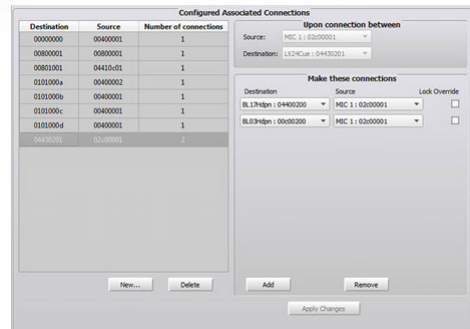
Configured Associated Connections

| Destination | Source | Number of connections |
|---|---|---|
| 00000000 | 00400001 | 1 |
| 00800001 | 00800001 | 1 |
| 00801001 | 04410c01 | 1 |
| 0101000a | 00400002 | 1 |
| 0101000b | 00400001 | 1 |
| 0101000c | 00400001 | 1 |
| 0101000d | 00400001 | 1 |
| 04430201 | 02c00001 | 2 |

New... Delete

Upon connection between
Source: MIC 1 : 02c00001
Destination: LX24Cue : 04430201

Make these connections
Destination Source Lock Override
BL17Hdpn : 04400200 MIC 1 : 02c00001
BL03Hdpn : 00c00200 MIC 1 : 02c00001

Add Remove

Apply Changes